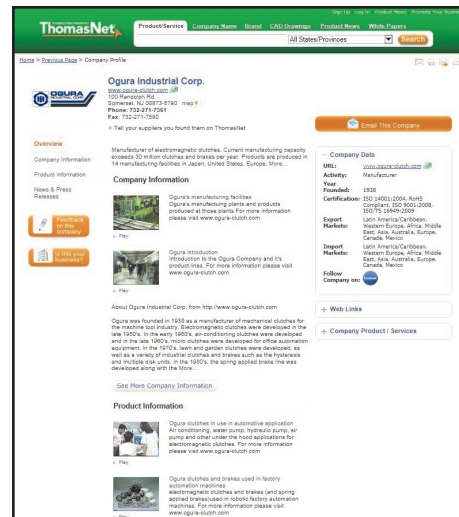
Sign Up Log In Product News Promote Your Business

ThomasNet

Product/Service Company Name Brand CAD Drawings Product News White Papers

All States/Provinces

Search

Home > Previous Page > Company Profile

OGURA

Ogura Industrial Corp.
www.ogura-clutch.com
100 Randolph Rd.
Somerset, NJ 08873-5790 map
Phone: 732-271-7361
Fax: 732-271-7580

» Tell your suppliers you found them on ThomasNet

Email This Company

Overview

Company Information

Product Information

News & Press Releases

Feedback on this company

Is this your business?

Manufacturer of electromagnetic clutches. Current manufacturing capacity exceeds 30 million clutches and brakes per year. Products are produced in 14 manufacturing facilities in Japan, United States, Europe. More...

Company Information

Ogura's manufacturing facilities
Ogura's manufacturing plants and products produced at those plants For more information please visit www.ogura-clutch.com

» Play

Ogura Introduction
Introduction to the Ogura Company and its product lines. For more information please visit www.ogura-clutch.com

» Play

About Ogura Industrial Corp. from http://www.ogura-clutch.com

Ogura was founded in 1938 as a manufacturer of mechanical clutches for the machine tool industry. Electromagnetic clutches were developed in the late 1950's. In the early 1960's, air-conditioning clutches were developed and in the late 1960's, micro clutches were developed for office automation equipment. In the 1970's, lawn and garden clutches were developed, as well as a variety of industrial clutches and brakes such as the hysteresis and multiple disk units. In the 1980's, the spring applied brake line was developed along with the More...

See More Company Information

Product Information

Ogura clutches in use in automotive application
Air conditioning, water pump, hybrid pump, air pump and other under the hood applications for electromagnetic clutches. For more information please visit www.ogura-clutch.com

» Play

Ogura clutches and brakes used in factory automation machines
electromagnetic clutches and brakes (and spring applied brakes)used in robotic factory automation machines. For more information please visit www.ogura-clutch.com

» Play

Company Data

URL: www.ogura-clutch.com

Activity: Manufacturer

Year Founded: 1938

Certification: ISO 14001:2004, RoHS Compliant, ISO 9001:2008, ISO/TS 16949:2009

Export Markets: Latin America/Caribbean, Western Europe, Africa, Middle East, Asia, Australia, Europe, Canada, Mexico

Import Markets: Latin America/Caribbean, Western Europe, Africa, Middle East, Asia, Australia, Europe, Canada, Mexico

Follow Company on:

+ Web Links

+ Company Product / Services